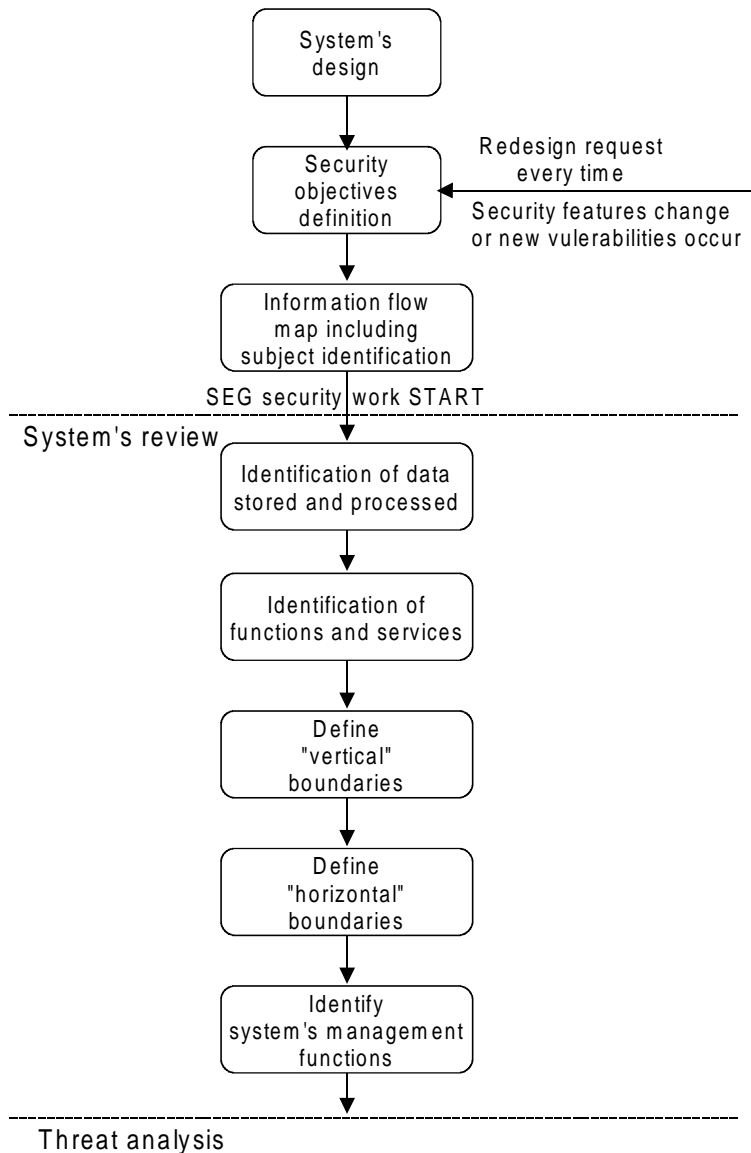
System's design

Security objectives definition

Redesign request every time

Security features change or new vulerabilities occur

Information flow map including subject identification

SEG security work START

System's review

Identification of data stored and processed

Identification of functions and services

Define "vertical" boundaries

Define "horizontal" boundaries

Identify system's management functions

Threat analysis